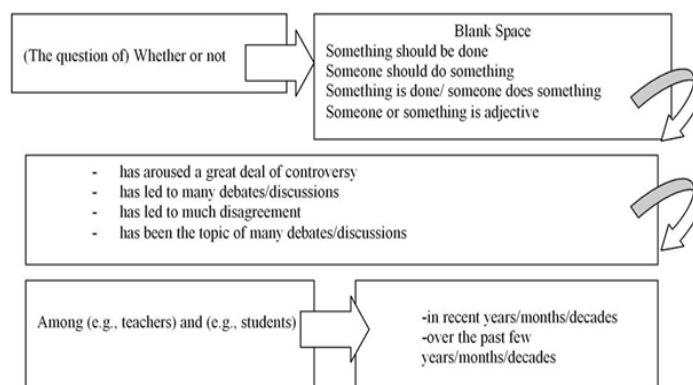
(The question of) Whether or not

Blank Space
Something should be done
Someone should do something
Something is done/ someone does something
Someone or something is adjective

- has aroused a great deal of controversy
- has led to many debates/discussions
- has led to much disagreement
- has been the topic of many debates/discussions

Among (e.g., teachers) and (e.g., students)

-in recent years/months/decades
-over the past few years/months/decades